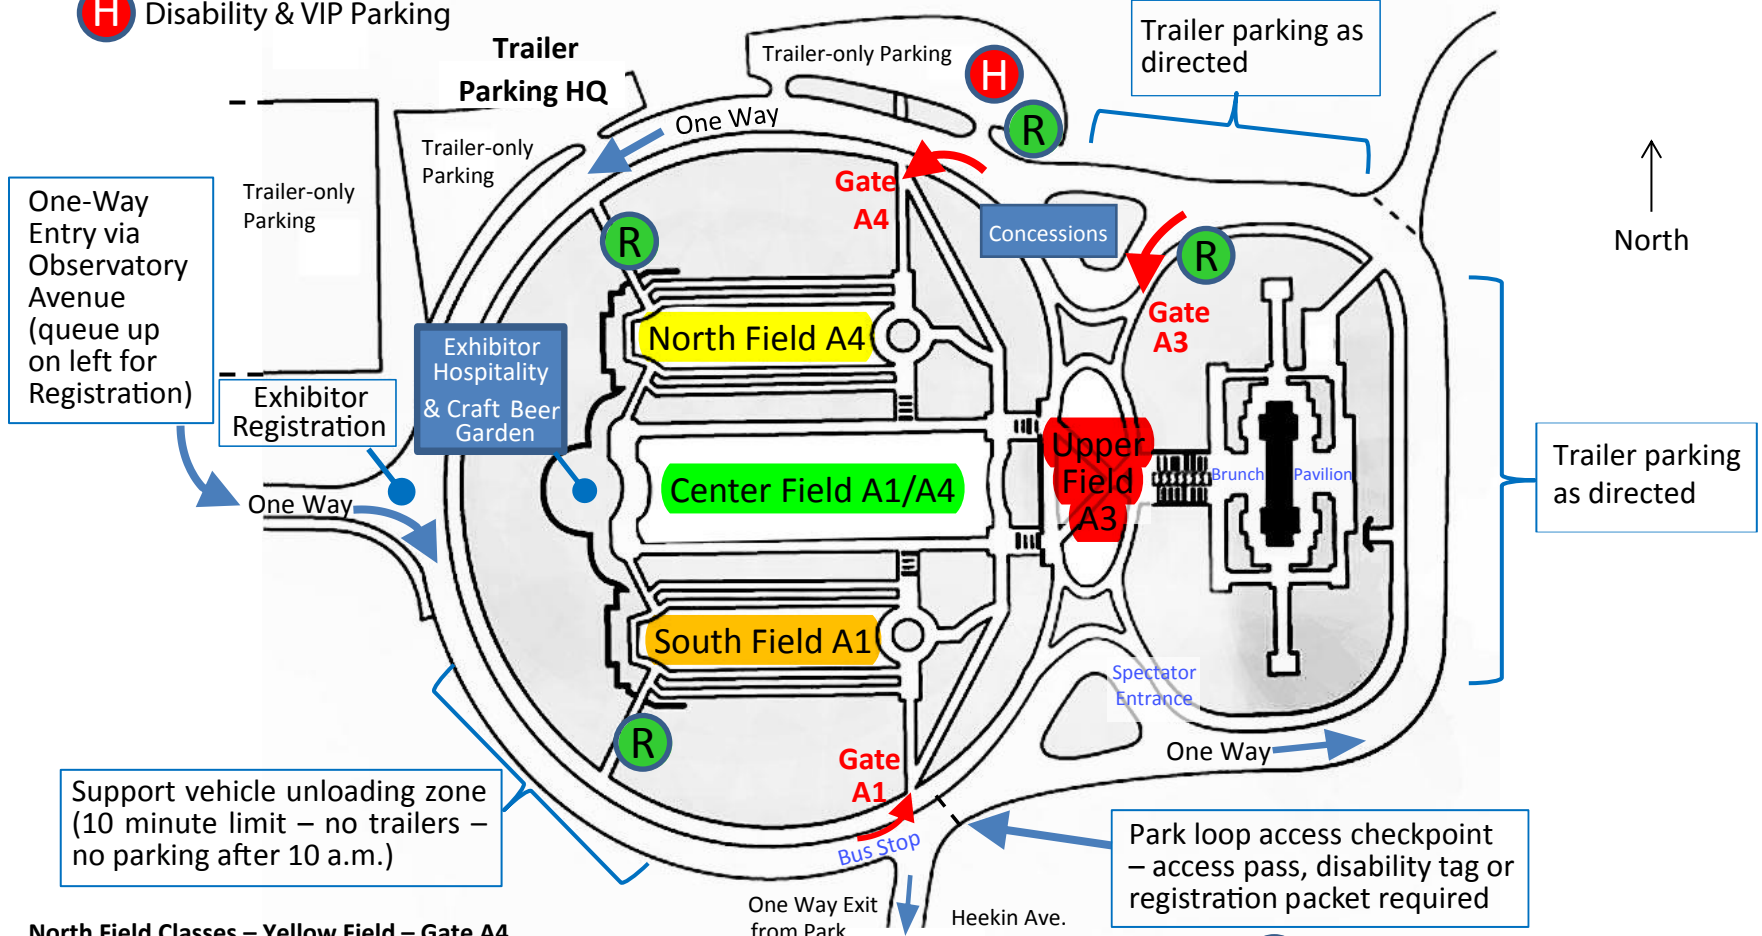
H Disability & VIP Parking

Trailer Parking HQ

Trailer-only Parking

H

R

Trailer parking as directed

One Way

Trailer-only Parking

Trailer-only Parking

One-Way Entry via Observatory Avenue (queue up on left for Registration)

Gate A4

Concessions

R

North

R

Gate A3

North Field A4

Exhibitor Hospitality & Craft Beer Garden

Exhibitor Registration

Upper Field A3

Brunch

Pavilion

Trailer parking as directed

One Way

Center Field A1/A4

South Field A1

Spectator Entrance

R

One Way

Gate A1

Support vehicle unloading zone (10 minute limit – no trailers – no parking after 10 a.m.)

Park loop access checkpoint – access pass, disability tag or registration packet required

Bus Stop

One Way Exit from Park

Heekin Ave.

North Field Classes – Yellow Field – Gate A4